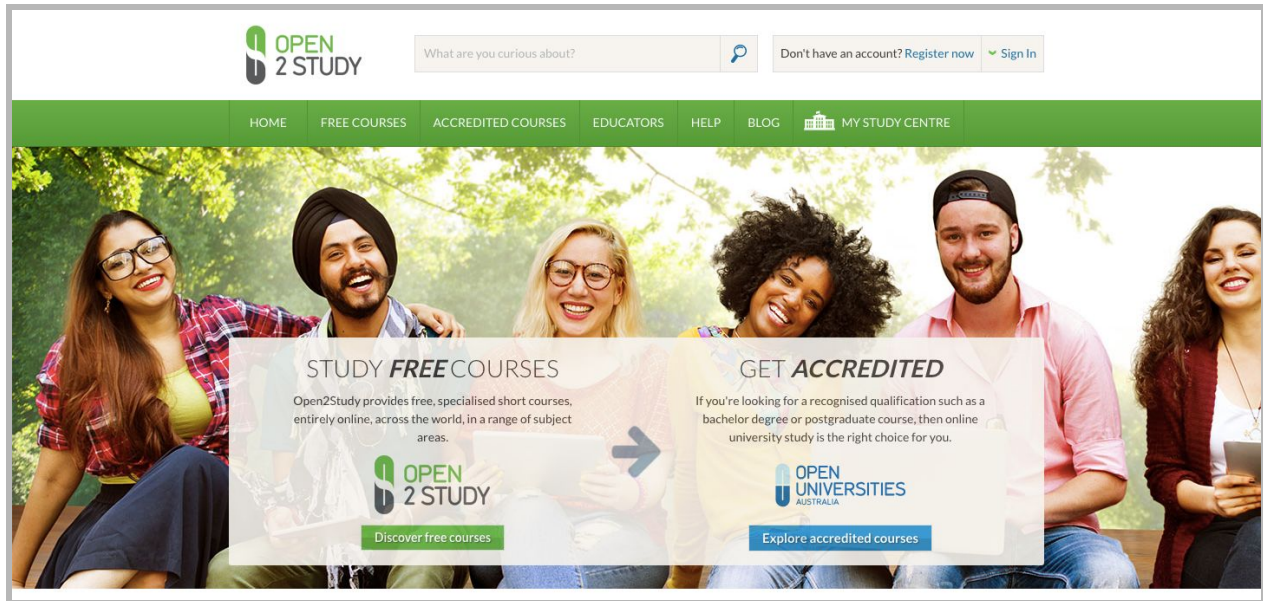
OPEN 2 STUDY

What are you curious about?

Don't have an account? Register now

Sign In

HOME FREE COURSES ACCREDITED COURSES EDUCATORS HELP BLOG MY STUDY CENTRE

STUDY *FREE* COURSES

Open2Study provides free, specialised short courses, entirely online, across the world, in a range of subject areas.

OPEN 2 STUDY

Discover free courses

GET *ACCREDITED*

If you're looking for a recognised qualification such as a bachelor degree or postgraduate course, then online university study is the right choice for you.

OPEN UNIVERSITIES AUSTRALIA

Explore accredited courses